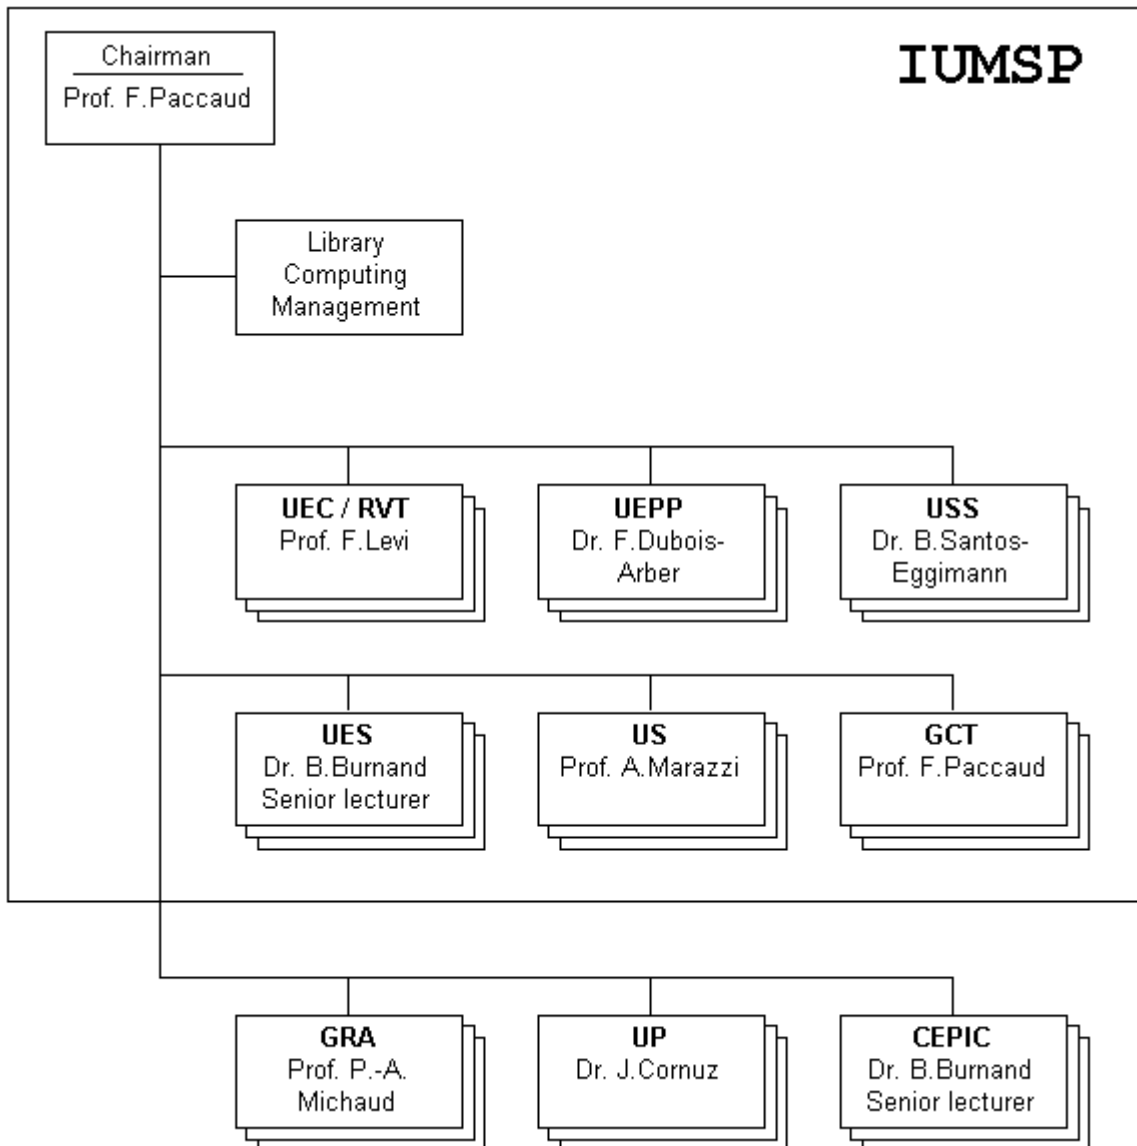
IUMSP

Chairman
Prof. F.Paccaud

Library
Computing
Management

UEC / RVT
Prof. F.Levi

UEPP
Dr. F.Dubois-Arber

USS
Dr. B.Santos-Eggimann

UES
Dr. B.Burnand
Senior lecturer

US
Prof. A.Marazzi

GCT
Prof. F.Paccaud

GRA
Prof. P.-A. Michaud

UP
Dr. J.Cornuz

CEPIC
Dr. B.Burnand
Senior lecturer